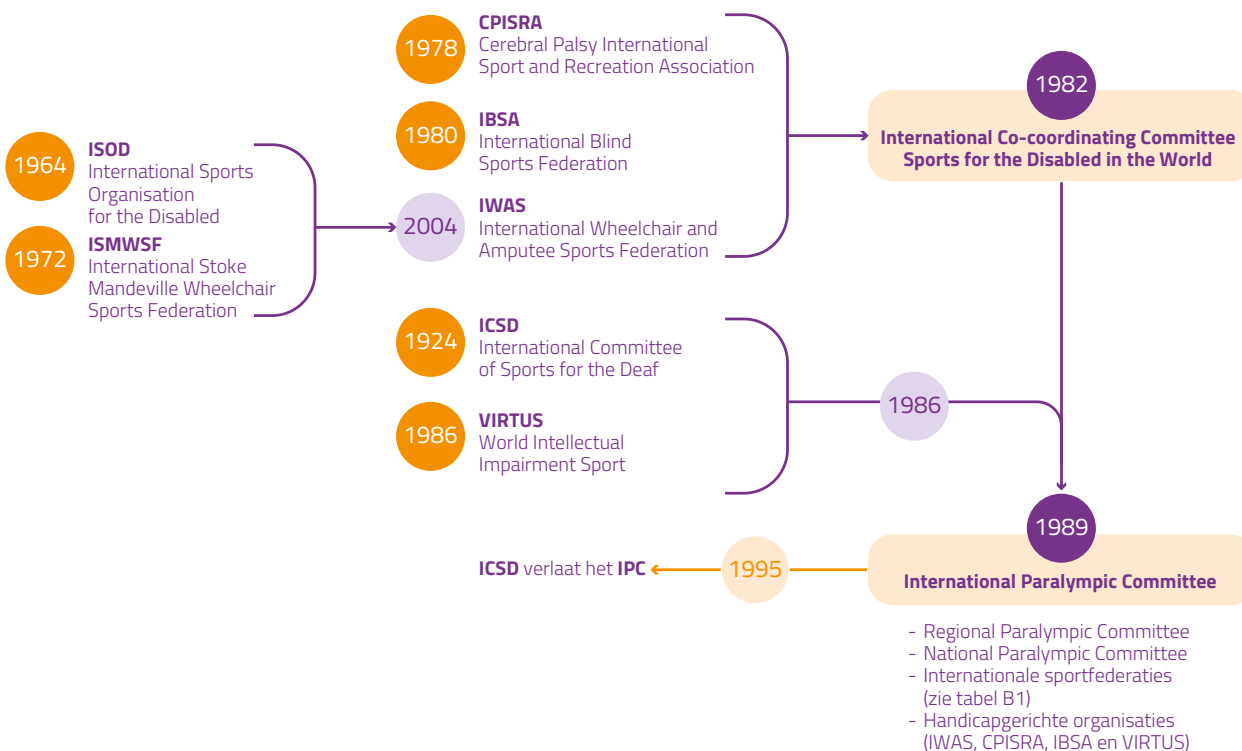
1964 **ISOD** International Sports Organisation for the Disabled

1972 **ISMWSF** International Stoke Mandeville Wheelchair Sports Federation

1978 **CPISRA** Cerebral Palsy International Sport and Recreation Association

1980 **IBSA** International Blind Sports Federation

2004 **IWAS** International Wheelchair and Amputee Sports Federation

1982 **International Co-coordinating Committee Sports for the Disabled in the World**

1924 **ICSD** International Committee of Sports for the Deaf

1986 **VIRTUS** World Intellectual Impairment Sport

1986

1989 **International Paralympic Committee**

**ICSD** verlaat het **IPC** 1995

- Regional Paralympic Committee
- National Paralympic Committee
- Internationale sportfederaties (zie tabel B1)
- Handicapgerichte organisaties (IWAS, CPISRA, IBSA en VIRTUS)